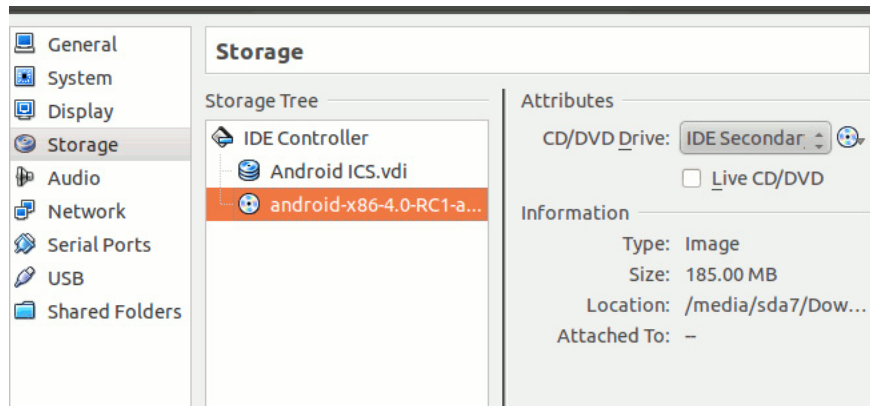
General
System
Display
Storage
Audio
Network
Serial Ports
USB
Shared Folders

Storage

Storage Tree

IDE Controller
Android ICS.vdi
android-x86-4.0-RC1-a...

Attributes

CD/DVD Drive: IDE Secondar

Live CD/DVD

Information

Type: Image
Size: 185.00 MB
Location: /media/sda7/Dow...
Attached To: –